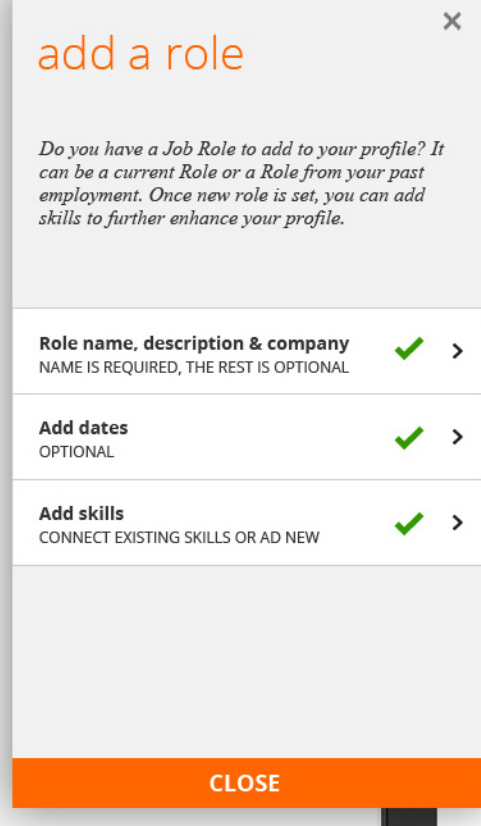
×

add a role

Do you have a Job Role to add to your profile? It can be a current Role or a Role from your past employment. Once new role is set, you can add skills to further enhance your profile.

Role name, description & company
NAME IS REQUIRED, THE REST IS OPTIONAL

Add dates
OPTIONAL

Add skills
CONNECT EXISTING SKILLS OR AD NEW

CLOSE